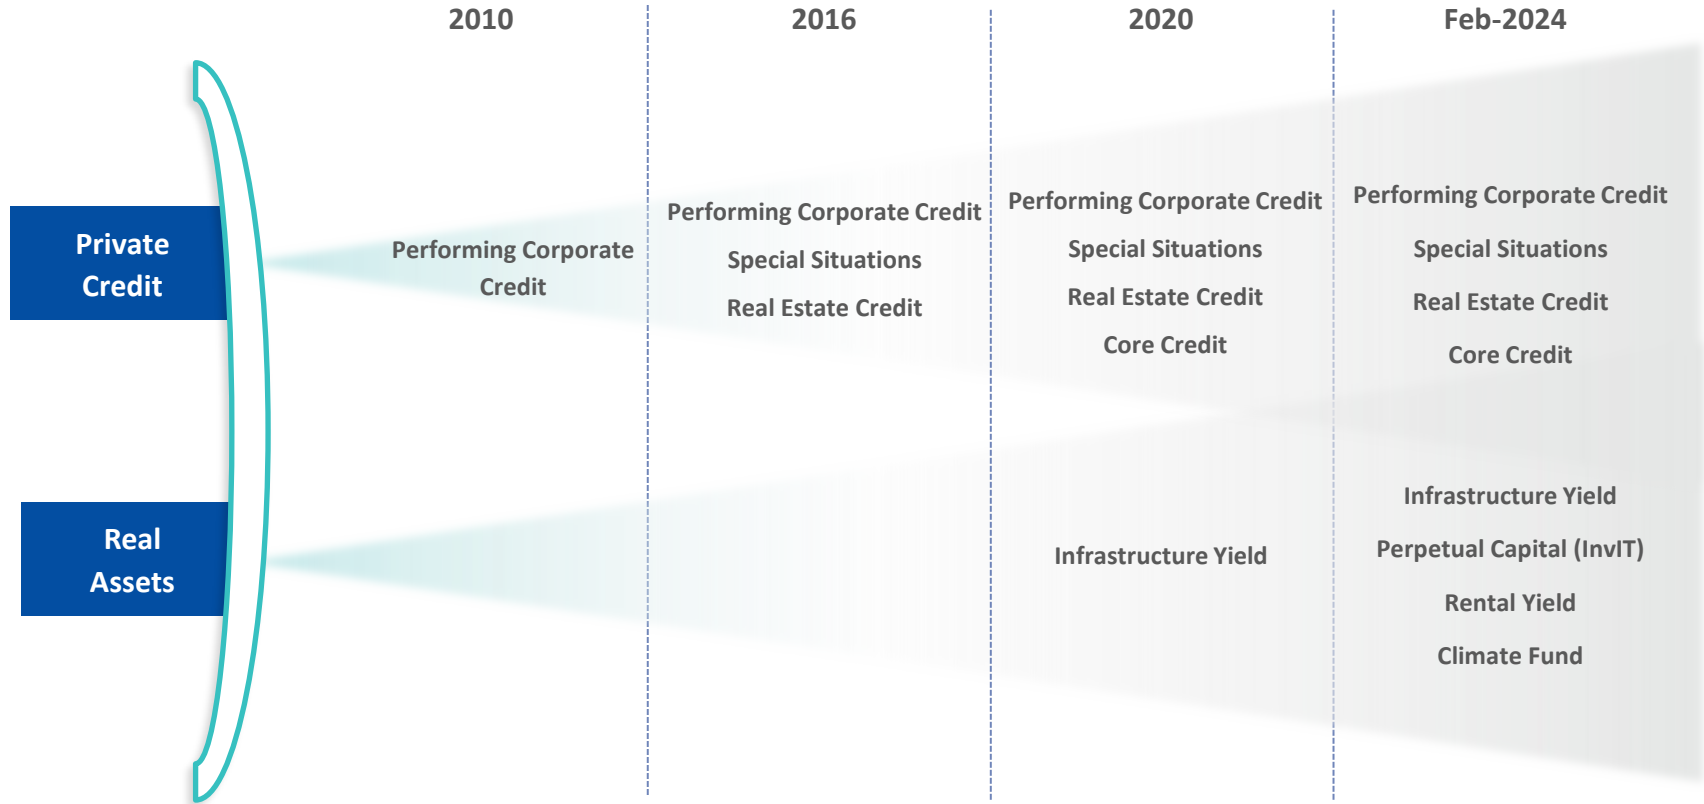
2010

2016

2020

Feb-2024

Private Credit

Real Assets

Performing Corporate Credit

Performing Corporate Credit

Special Situations

Real Estate Credit

Performing Corporate Credit

Special Situations

Real Estate Credit

Core Credit

Performing Corporate Credit

Special Situations

Real Estate Credit

Core Credit

Infrastructure Yield

Infrastructure Yield

Perpetual Capital (InvIT)

Rental Yield

Climate Fund